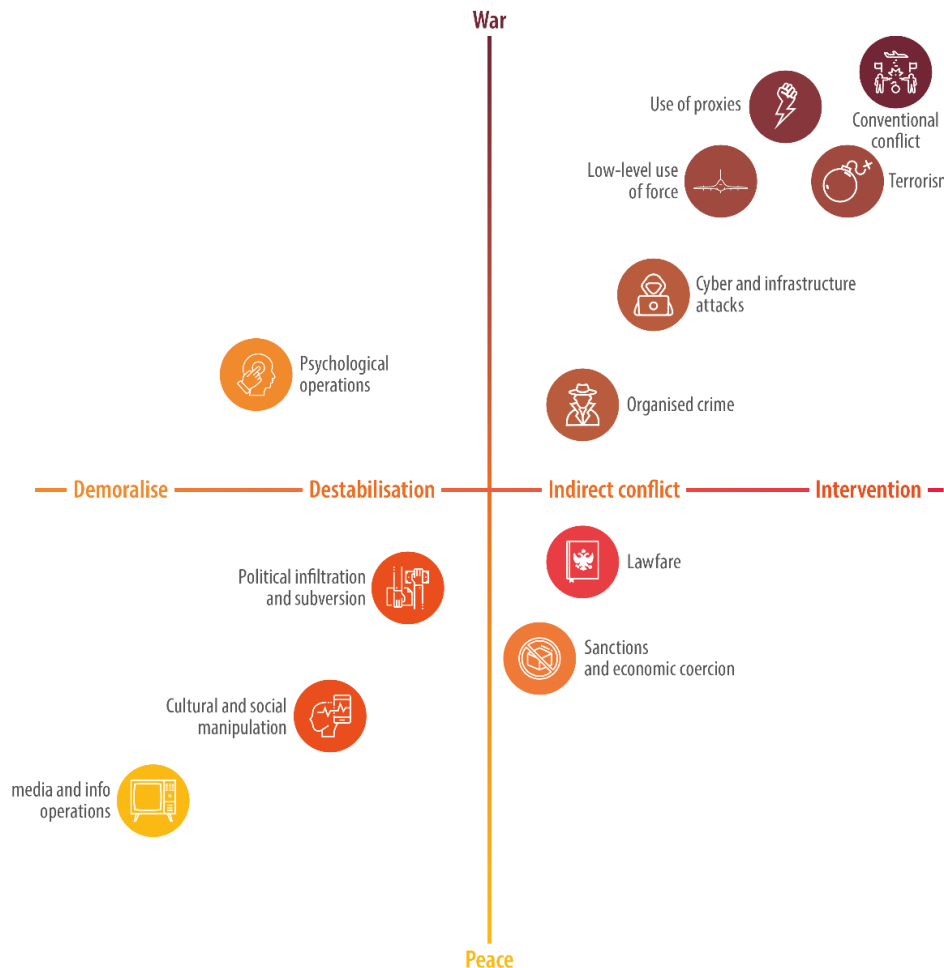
War

Use of proxies

Conventional conflict

Low-level use of force

Terrorism

Cyber and infrastructure attacks

Psychological operations

Organised crime

Demoralise

Destabilisation

Indirect conflict

Intervention

Lawfare

Political infiltration and subversion

Sanctions and economic coercion

Cultural and social manipulation

media and info operations

Peace